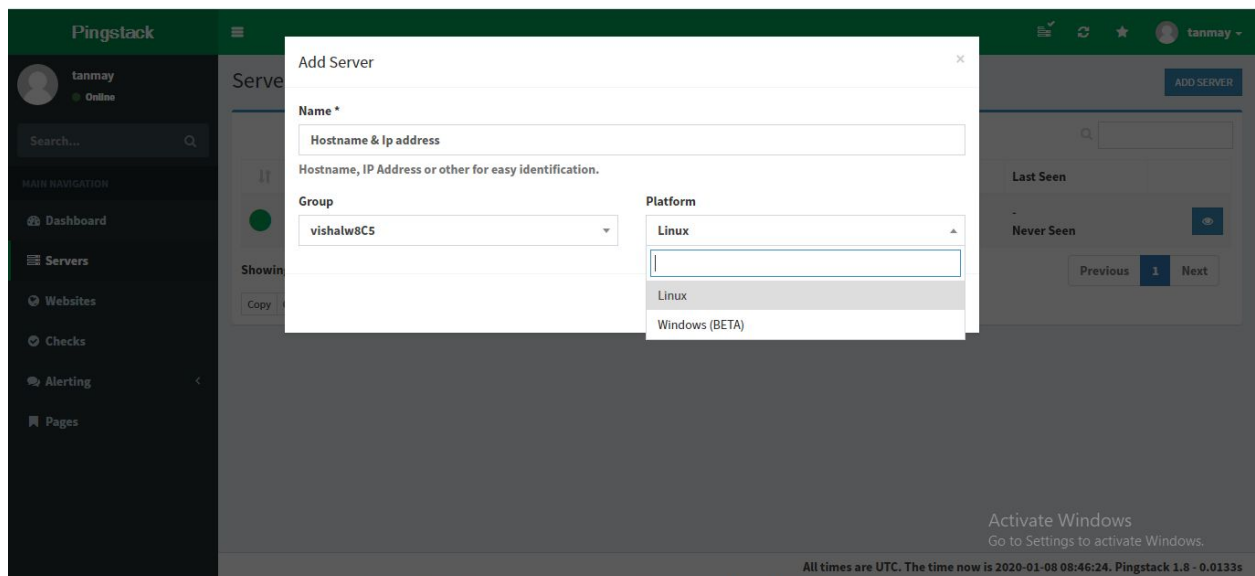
Pingstack

tanmay
Online

Search...

MAIN NAVIGATION

Dashboard

Servers

Websites

Checks

Alerting

Pages

tanmay

Serve

ADD SERVER

Last Seen

-
Never Seen

Showin

Copy

Previous 1 Next

Add Server

×

Name *

Hostname & Ip address

Hostname, IP Address or other for easy identification.

Group

vishalw8C5

Platform

Linux

Linux

Windows (BETA)

Activate Windows
Go to Settings to activate Windows.

All times are UTC. The time now is 2020-01-08 08:46:24. Pingstack 1.8 - 0.0133s